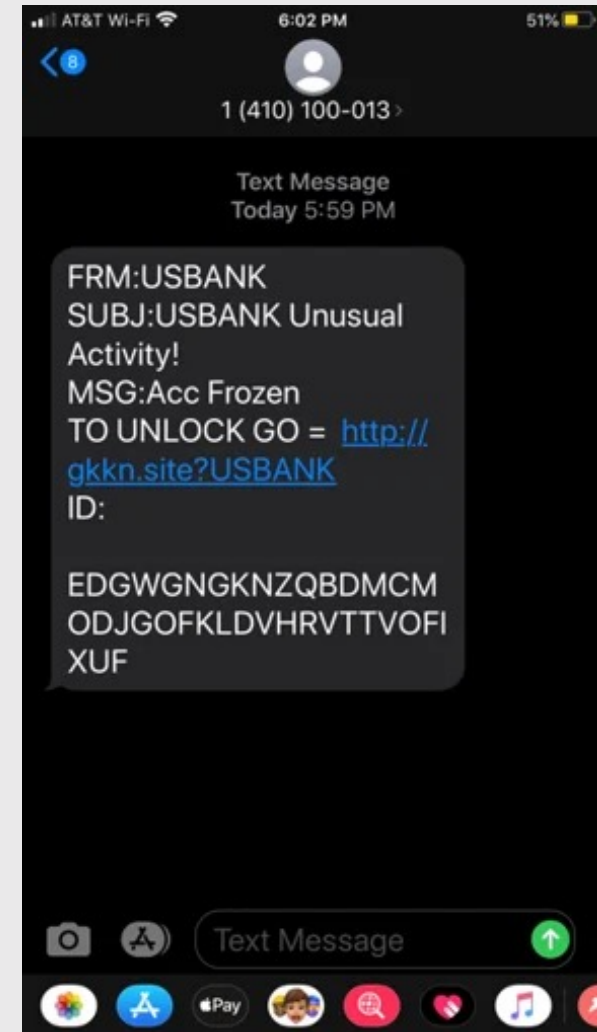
AT&T Wi-Fi 6:02 PM 51%

8

1 (410) 100-013

Text Message
Today 5:59 PM

FRM:USBANK
SUBJ:USBANK Unusual Activity!
MSG:Acc Frozen
TO UNLOCK GO = http://gkkn.site?USBANK
ID:

EDGWGNGKNZQBDMCMODJGOFKLDVHRVTTVOFIXUF

Text Message

Pay